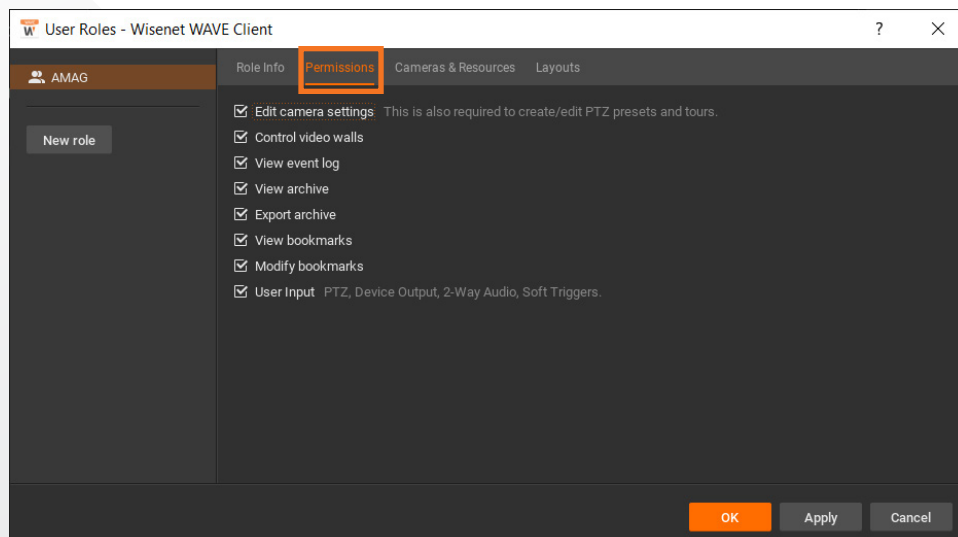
User Roles - Wisenet WAVE Client

?

AMAG

New role

Role Info Permissions Cameras & Resources Layouts

Edit camera settings This is also required to create/edit PTZ presets and tours.
Control video walls
View event log
View archive
Export archive
View bookmarks
Modify bookmarks
User Input PTZ, Device Output, 2-Way Audio, Soft Triggers.

OK Apply Cancel